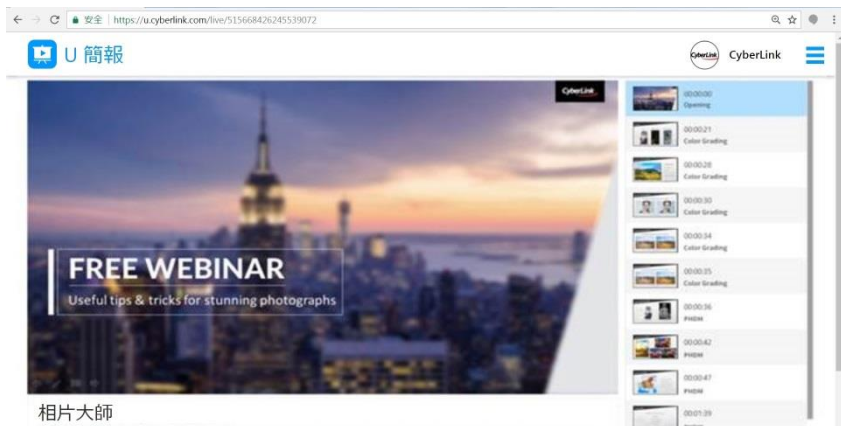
安全 | https://u.cyberlink.com/live/515668426245539072

U 簡報

CyberLink CyberLink

CyberLink

FREE WEBINAR

Useful tips & tricks for stunning photographs

相片大師

00:00:00 Opening

00:00:21 Color Grading

00:00:28 Color Grading

00:00:30 Color Grading

00:00:34 Color Grading

00:00:35 Color Grading

00:00:36 PHDM

00:00:42 PHDM

00:00:47 PHDM

00:01:39